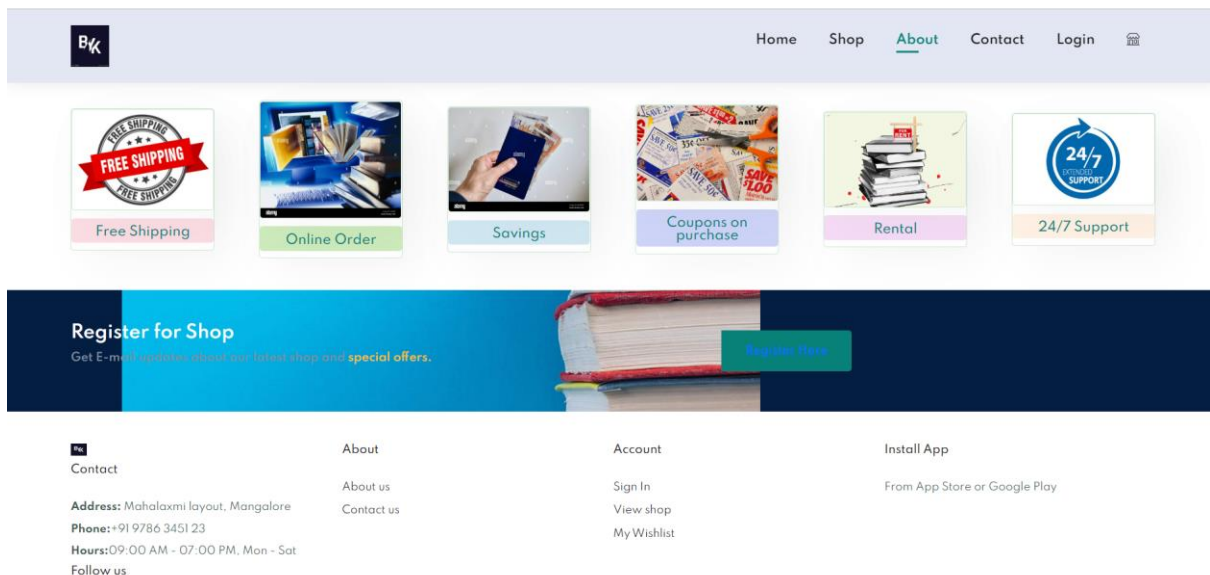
BK

Home Shop About Contact Login

FREE SHIPPING
FREE SHIPPING
FREE SHIPPING

Free Shipping

Online Order

Savings

Coupons on purchase

Rental

24/7
EXTENDED
SUPPORT

24/7 Support

Register for Shop

Get E-mail updates about our latest shop and special offers.

Register Now

BK
Contact

Address: Mahalaxmi layout, Mangalore
Phone:+91 9786 3451 23
Hours:09:00 AM - 07:00 PM, Mon - Sat
Follow us

About

About us
Contact us

Account

Sign In
View shop
My Wishlist

Install App

From App Store or Google Play